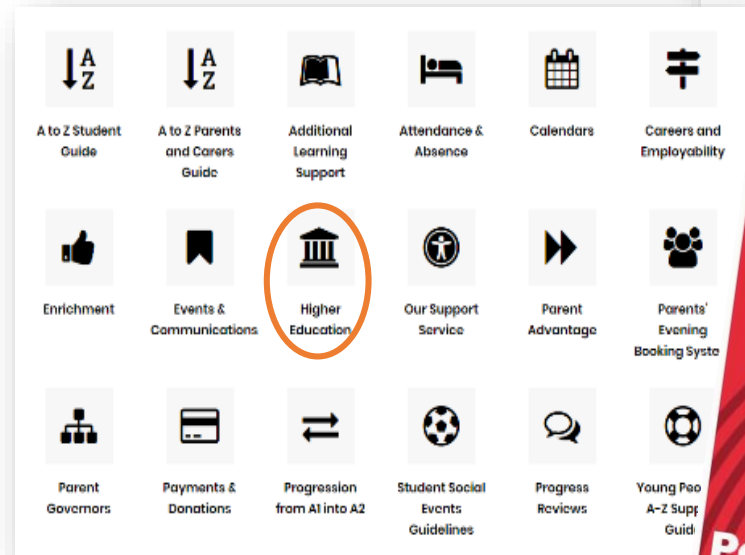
A
Z

A to Z Student Guide

A
Z

A to Z Parents and Carers Guide

Additional Learning Support

Attendance & Absence

Calendars

Careers and Employability

Enrichment

Events & Communications

Higher Education

Our Support Service

Parent Advantage

Parents' Evening Booking Syste

Parent Governors

Payments & Donations

Progression from A1 into A2

Student Social Events Guidelines

Progress Reviews

Young Peo A-Z Supp Guid